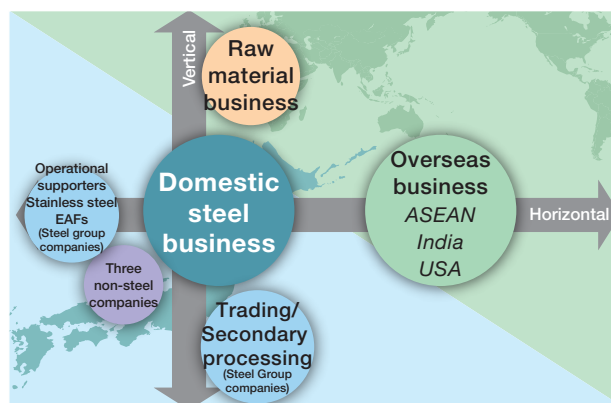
Vertical

Raw material business

Operational supporters Stainless steel EAFs (Steel group companies)

Domestic steel business

Overseas business
ASEAN
India
USA

Horizontal

Three non-steel companies

Trading/ Secondary processing (Steel Group companies)